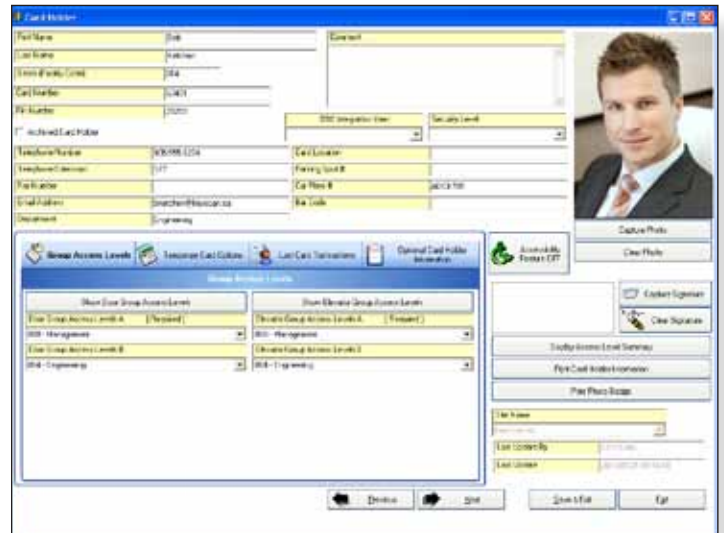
Card Holder

First Name | Bob
Last Name | Ketchen
Site ID/Facility Code | 004
Card Number | 12403
PIN Number | 25203
Archived Card Holder

Comment

DSC Integration View
Security Level

Telephone Number | 608-998-2234
Telephone Extension | 577
Fax Number |
Email Address | bketchen@lexican.ca
Department | Engineering

Card Location |
Parking Spot # |
Car Plate # | ABCD 785
Bar Code |

Capture Photo
Clear Photo

Group Access Levels | Temporary Card Options | Last Card Transactions | Optional Card Holder Information

Accessibility Feature OFF

Group Access Levels

Show Door Group Access Levels | Show Elevator Group Access Levels
Door Group Access Levels A (Required) | Elevator Group Access Levels A (Required)
003 - Management | 003 - Management
Door Group Access Levels B | Elevator Group Access Levels B
004 - Engineering | 004 - Engineering

Capture Signature
Clear Signature
Display Access Level Summary
Print Card Holder Information
Print Photo Badge

Site Name
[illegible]
Last Updated By | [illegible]
Last Update | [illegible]

Previous | Next | Save & Exit | Exit